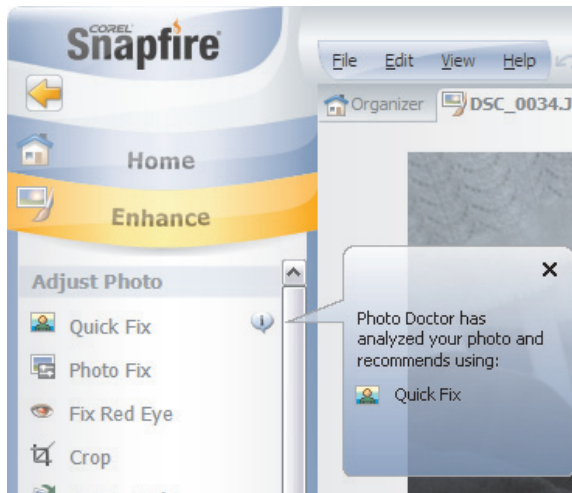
COREL Snapfire

File Edit View Help

Organizer DSC_0034.J

Home

Enhance

Adjust Photo

Quick Fix

Photo Fix

Fix Red Eye

Crop

×

Photo Doctor has analyzed your photo and recommends using:

Quick Fix